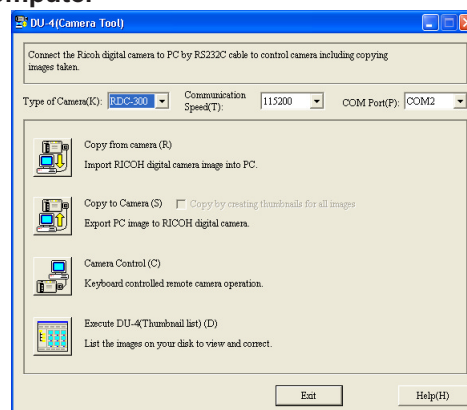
mputer:

DU-4(Camera Tool)

Connect the Ricoh digital camera to PC by RS232C cable to control camera including copying images taken.

Type of Camera(K): RDC-300
Communication Speed(T): 115200
COM Port(P): COM2

Copy from camera (R)
Import RICOH digital camera image into PC.

Copy to Camera (S)
Copy by creating thumbnails for all images
Export PC image to RICOH digital camera.

Camera Control (C)
Keyboard controlled remote camera operation.

Execute DU-4(Thumbnail list) (D)
List the images on your disk to view and correct.

Exit
Help(H)